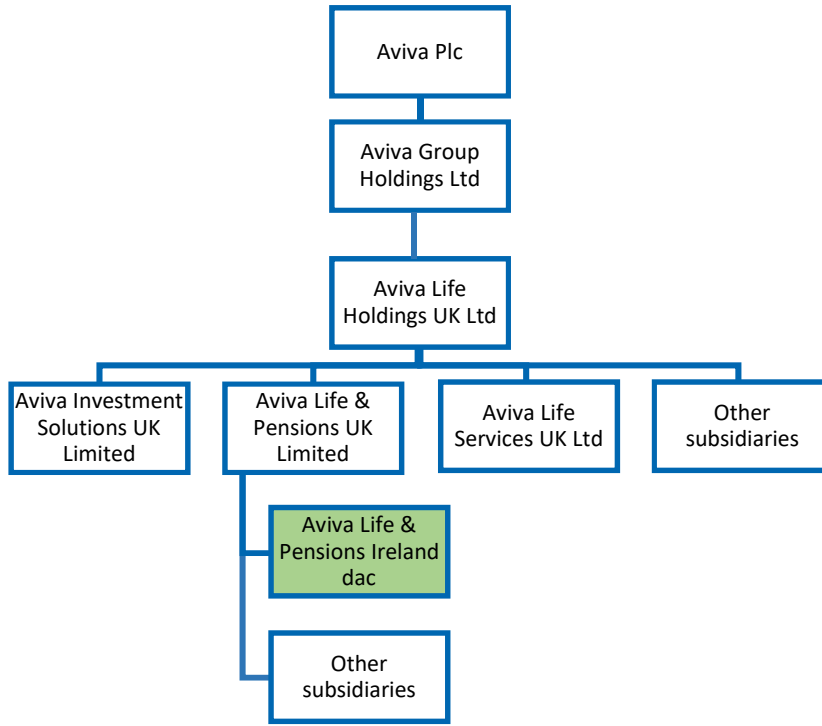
Aviva Plc

Aviva Group Holdings Ltd

Aviva Life Holdings UK Ltd

Aviva Investment Solutions UK Limited

Aviva Life & Pensions UK Limited

Aviva Life Services UK Ltd

Other subsidiaries

Aviva Life & Pensions Ireland dac

Other subsidiaries